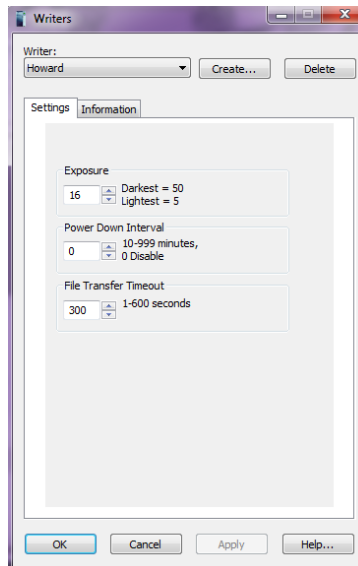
Writers

Writer:
Howard
Create...
Delete

Settings
Information

Exposure
16
Darkest = 50
Lightest = 5

Power Down Interval
0
10-999 minutes,
0 Disable

File Transfer Timeout
300
1-600 seconds

OK
Cancel
Apply
Help...